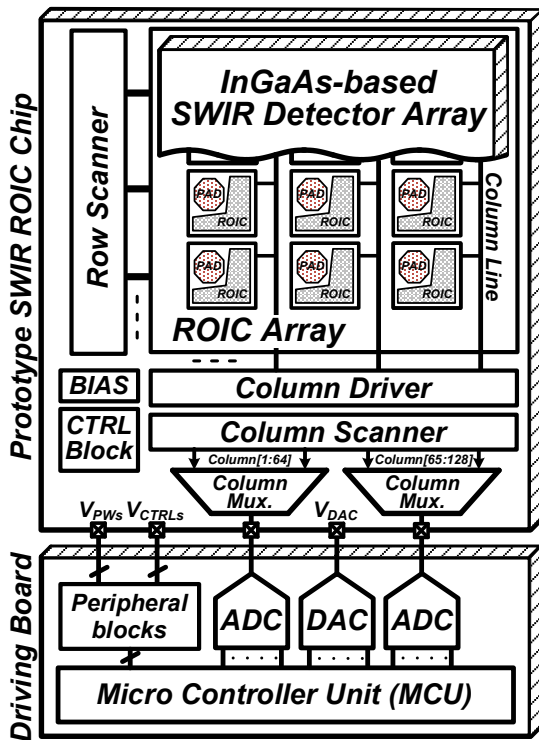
Prototype SWIR ROIC Chip

Row Scanner

InGaAs-based SWIR Detector Array

PAD
ROIC

PAD
ROIC

PAD
ROIC

Column Line

PAD
ROIC

PAD
ROIC

PAD
ROIC

ROIC Array

BIAS

CTRL Block

Column Driver

Column Scanner

Column[1:64]

Column[65:128]

Column Mux.

Column Mux.

$V_{PWs}$ $V_{CTRLs}$

$V_{DAC}$

Driving Board

Peripheral blocks

ADC

DAC

ADC

Micro Controller Unit (MCU)